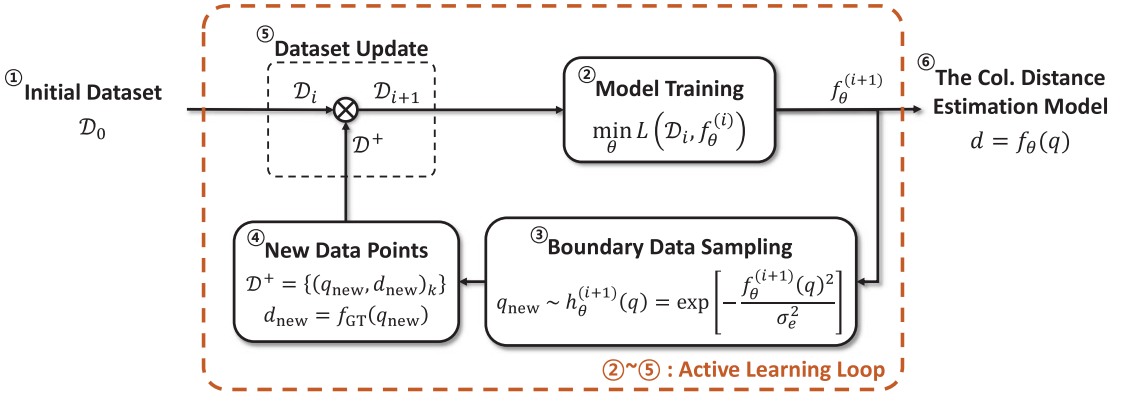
① Initial Dataset
$\mathcal{D}_0$

⑤ Dataset Update
$\mathcal{D}_i$ $\mathcal{D}_{i+1}$
$\mathcal{D}^+$

② Model Training
$\min_{\theta} L\left(\mathcal{D}_i, f_\theta^{(i)}\right)$

$f_\theta^{(i+1)}$

⑥ The Col. Distance Estimation Model
$d = f_\theta(q)$

④ New Data Points
$\mathcal{D}^+ = \{(q_{\text{new}}, d_{\text{new}})_k\}$
$d_{\text{new}} = f_{\text{GT}}(q_{\text{new}})$

③ Boundary Data Sampling
$q_{\text{new}} \sim h_\theta^{(i+1)}(q) = \exp\left[-\frac{f_\theta^{(i+1)}(q)^2}{\sigma_e^2}\right]$

②~⑤ : Active Learning Loop